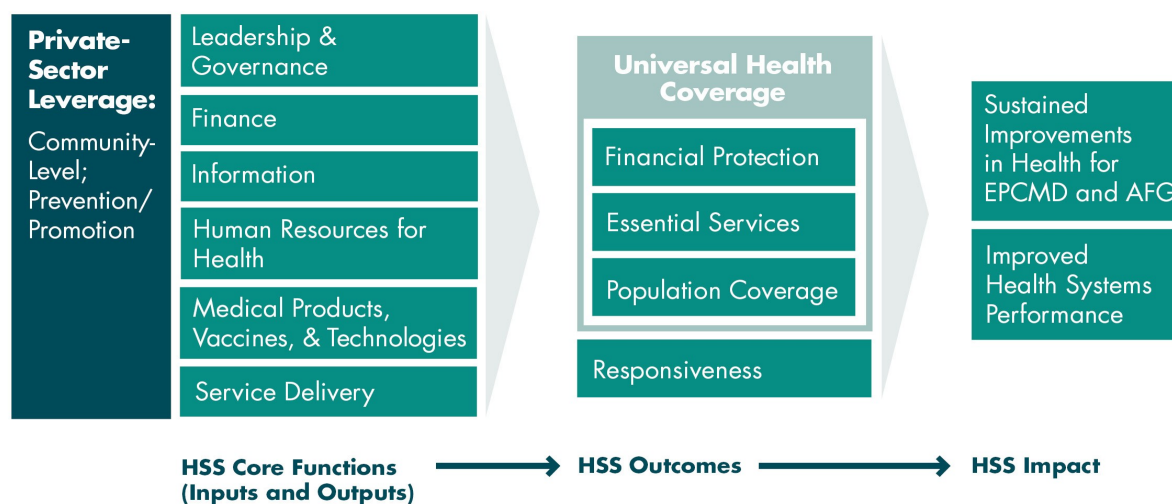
Private-Sector Leverage:

Community-Level; Prevention/ Promotion

Leadership & Governance

Finance

Information

Human Resources for Health

Medical Products, Vaccines, & Technologies

Service Delivery

Universal Health Coverage

Financial Protection

Essential Services

Population Coverage

Responsiveness

Sustained Improvements in Health for EPCMD and AFG

Improved Health Systems Performance

HSS Core Functions (Inputs and Outputs)

HSS Outcomes

HSS Impact